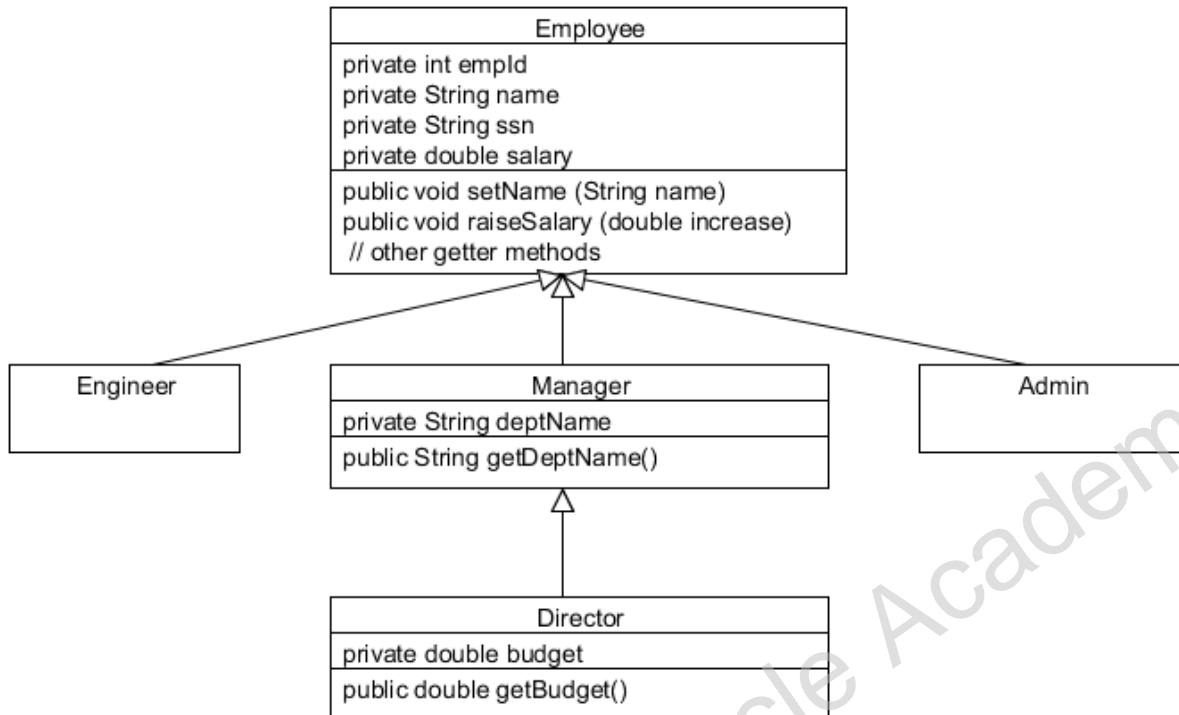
Employee

private int empId
private String name
private String ssn
private double salary

public void setName (String name)
public void raiseSalary (double increase)
// other getter methods

Engineer

Manager

private String deptName

public String getDeptName()

Admin

Director

private double budget

public double getBudget()

cle Academ